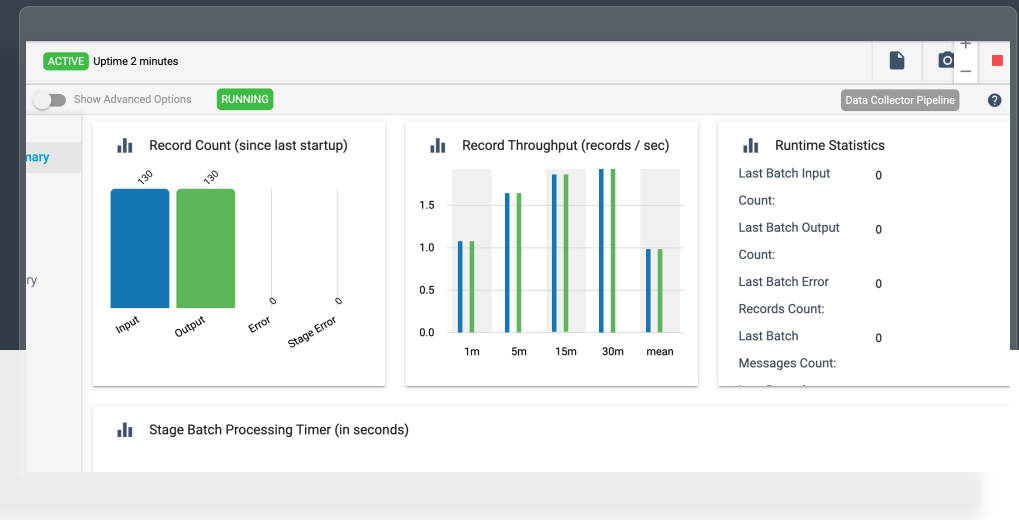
ACTIVE Uptime 2 minutes

+
−

Show Advanced Options RUNNING Data Collector Pipeline ?

mary

ry

Record Count (since last startup)

130 130

0 0

Input Output Error Stage Error

Record Throughput (records / sec)

1.5
1.0
0.5
0.0

1m 5m 15m 30m mean

Runtime Statistics

Last Batch Input Count: 0

Last Batch Output Count: 0

Last Batch Error Records Count: 0

Last Batch Messages Count: 0

Stage Batch Processing Timer (in seconds)